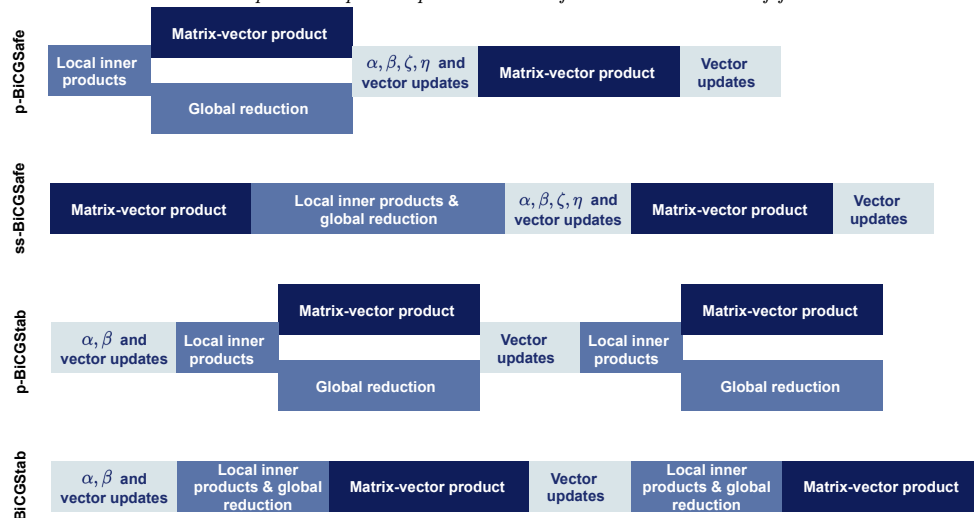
p-BiCGSafe

Local inner products

Matrix-vector product

Global reduction

$\alpha, \beta, \zeta, \eta$ and vector updates

Matrix-vector product

Vector updates

ss-BiCGSafe

Matrix-vector product

Local inner products & global reduction

$\alpha, \beta, \zeta, \eta$ and vector updates

Matrix-vector product

Vector updates

p-BiCGStab

$\alpha, \beta$ and vector updates

Local inner products

Matrix-vector product

Global reduction

Vector updates

Local inner products

Matrix-vector product

Global reduction

BiCGStab

$\alpha, \beta$ and vector updates

Local inner products & global reduction

Matrix-vector product

Vector updates

Local inner products & global reduction

Matrix-vector product